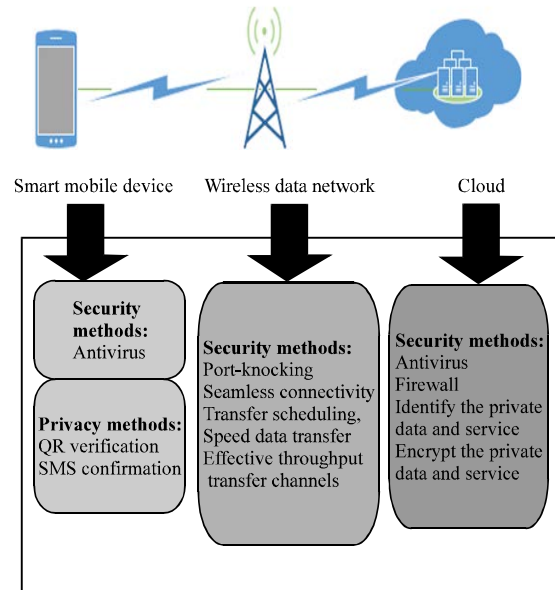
Smart mobile device

Wireless data network

Cloud

Security methods:
Antivirus

Privacy methods:
QR verification
SMS confirmation

Security methods:
Port-knocking
Seamless connectivity
Transfer scheduling,
Speed data transfer
Effective throughput transfer channels

Security methods:
Antivirus
Firewall
Identify the private data and service
Encrypt the private data and service